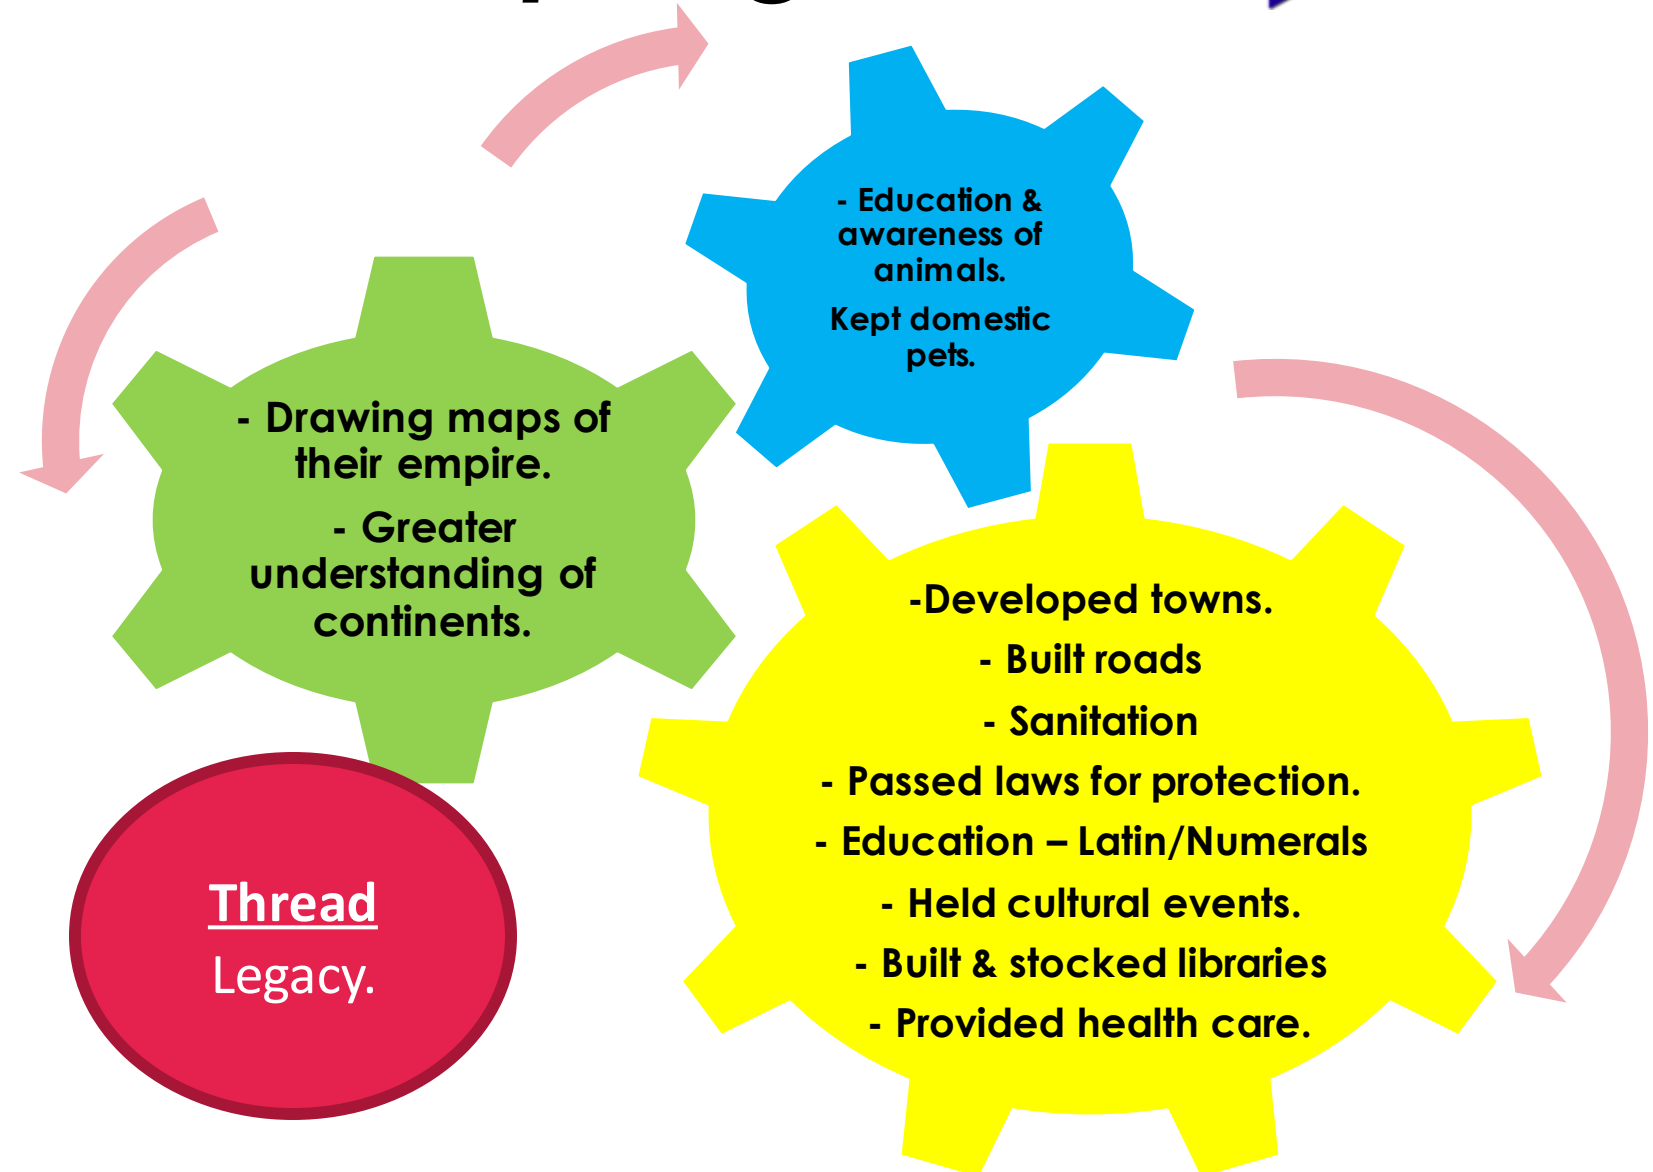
- Education & awareness of animals.

Kept domestic pets.

- Drawing maps of their empire.

- Greater understanding of continents.

-Developed towns.

- Built roads

- Sanitation

- Passed laws for protection.

- Education – Latin/Numerals

- Held cultural events.

- Built & stocked libraries

- Provided health care.

Thread

Legacy.